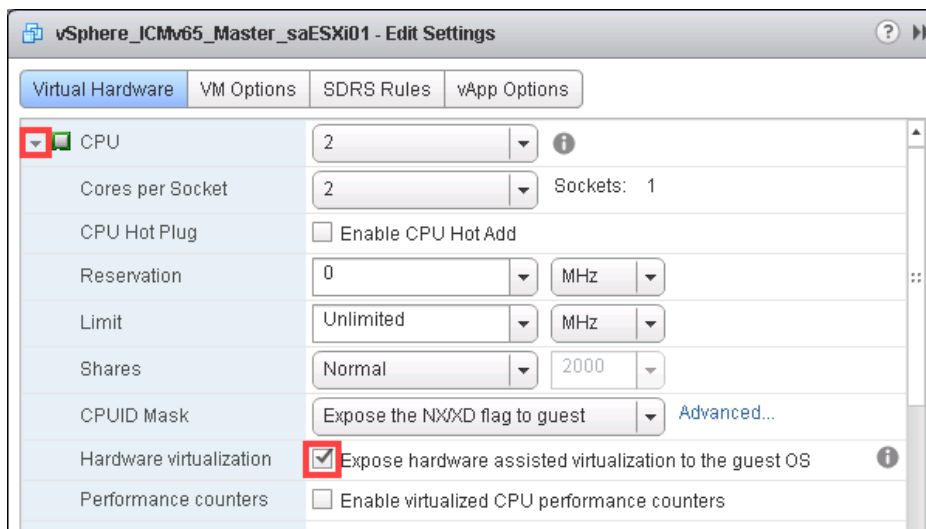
vSphere_ICMv65_Master_saESXi01 - Edit Settings

Virtual Hardware | VM Options | SDRS Rules | vApp Options

| | |
|---|---|
| CPU | 2 |
| Cores per Socket | 2 Sockets: 1 |
| CPU Hot Plug | Enable CPU Hot Add |
| Reservation | 0 MHz |
| Limit | Unlimited MHz |
| Shares | Normal 2000 |
| CPUID Mask | Expose the NX/XD flag to guest Advanced... |
| Hardware virtualization | Expose hardware assisted virtualization to the guest OS |
| Performance counters | Enable virtualized CPU performance counters |